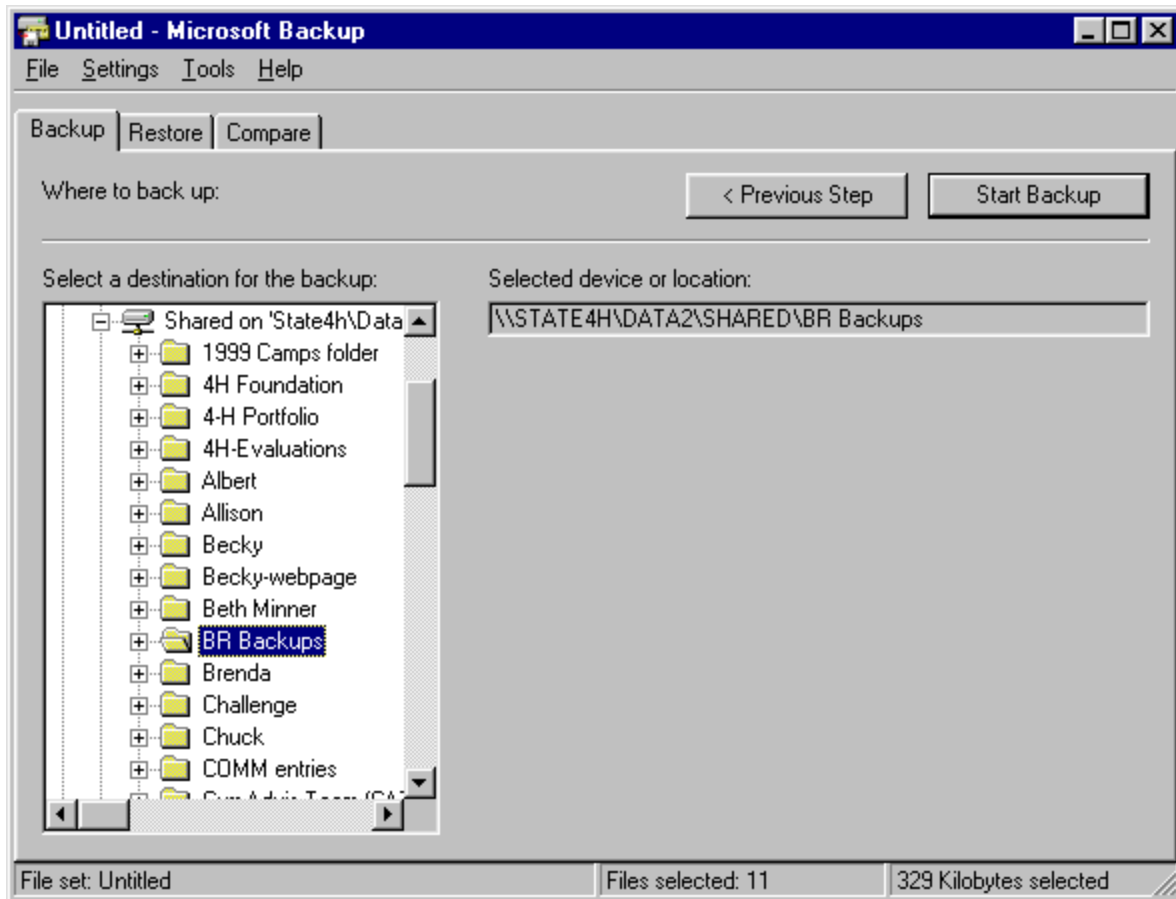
Untitled - Microsoft Backup

File Settings Tools Help

Backup Restore Compare

Where to back up:

< Previous Step

Start Backup

Select a destination for the backup:

Shared on 'State4h\Data

1999 Camps folder

4H Foundation

4-H Portfolio

4H-Evaluations

Albert

Allison

Becky

Becky-webpage

Beth Minner

BR Backups

Brenda

Challenge

Chuck

COMM entries

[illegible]

Selected device or location:

\\STATE4H\DATA2\SHARED\BR Backups

File set: Untitled

Files selected: 11

329 Kilobytes selected